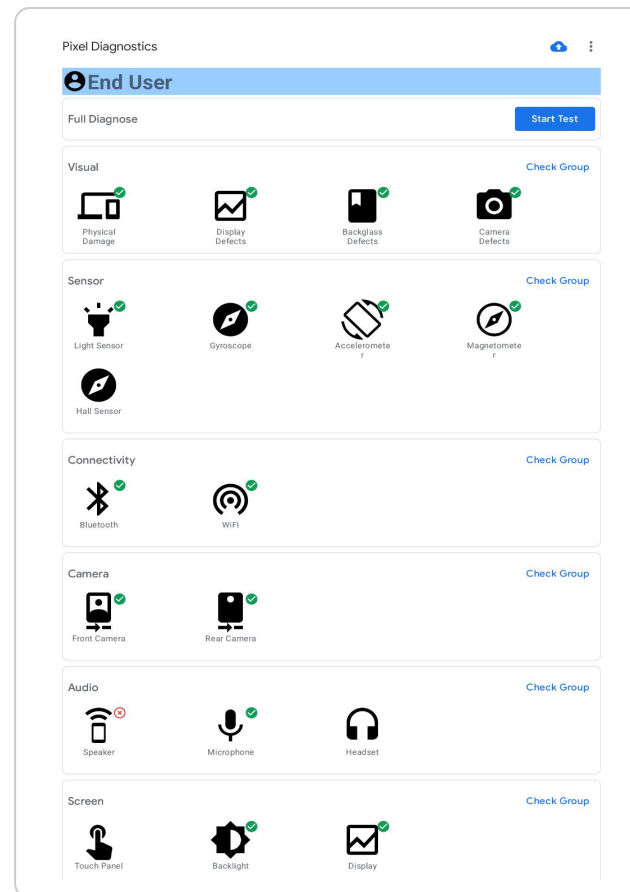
Pixel Diagnostics

End User

Full Diagnose

Start Test

Visual

Check Group

Physical Damage

Display Defects

Backglass Defects

Camera Defects

Sensor

Check Group

Light Sensor

Gyroscope

Accelerometer

Magnetometer

Hall Sensor

Connectivity

Check Group

Bluetooth

WiFi

Camera

Check Group

Front Camera

Rear Camera

Audio

Check Group

Speaker

Microphone

Headset

Screen

Check Group

Touch Panel

Backlight

Display